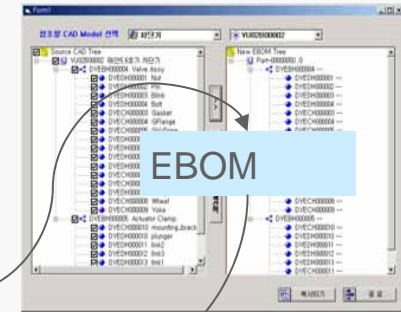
Form1

참조할 CAD Model 선택 차단기 VU0200002

Source CAD Tree
VU0200002 개선5호기 차단기
DYEBH000004 Valve Assy
DYECH000001 Nut
DYECH000002 Pin
DYECH000003 Blink
DYECH000004 Bolt
DYECH000005 Gasket
DYECH000006 GFlange
DYECH000007 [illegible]
DYECH000008 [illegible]
DYECH000009 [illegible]
DYECH0000 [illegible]
DYECH0000 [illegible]
DYECH0000 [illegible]
DYECH0000 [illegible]
DYECH000008 Wheel
DYECH000009 Yoke
DYEBH000005 Actuator Clamp
DYECH000010 mounting_brack
DYECH000010 plunger
DYECH000011 link2
DYECH000012 link3
DYECH000013 link1

New EBOM Tree
Part-0000002_0
DYEBH000004 --
DYECH000001 --
DYECH000002 --
DYECH000003 --
DYECH000004 --
DYECH000005 --
DYECH000006 --
DYECH000007 --
DYECH000008 --
DYECH000009 --
DYEBH000005 --
DYECH000010 --
DYECH000010 --
DYECH000012 --
DYECH000013 --
DYECH000011 --

EBOM

복사하기 종료